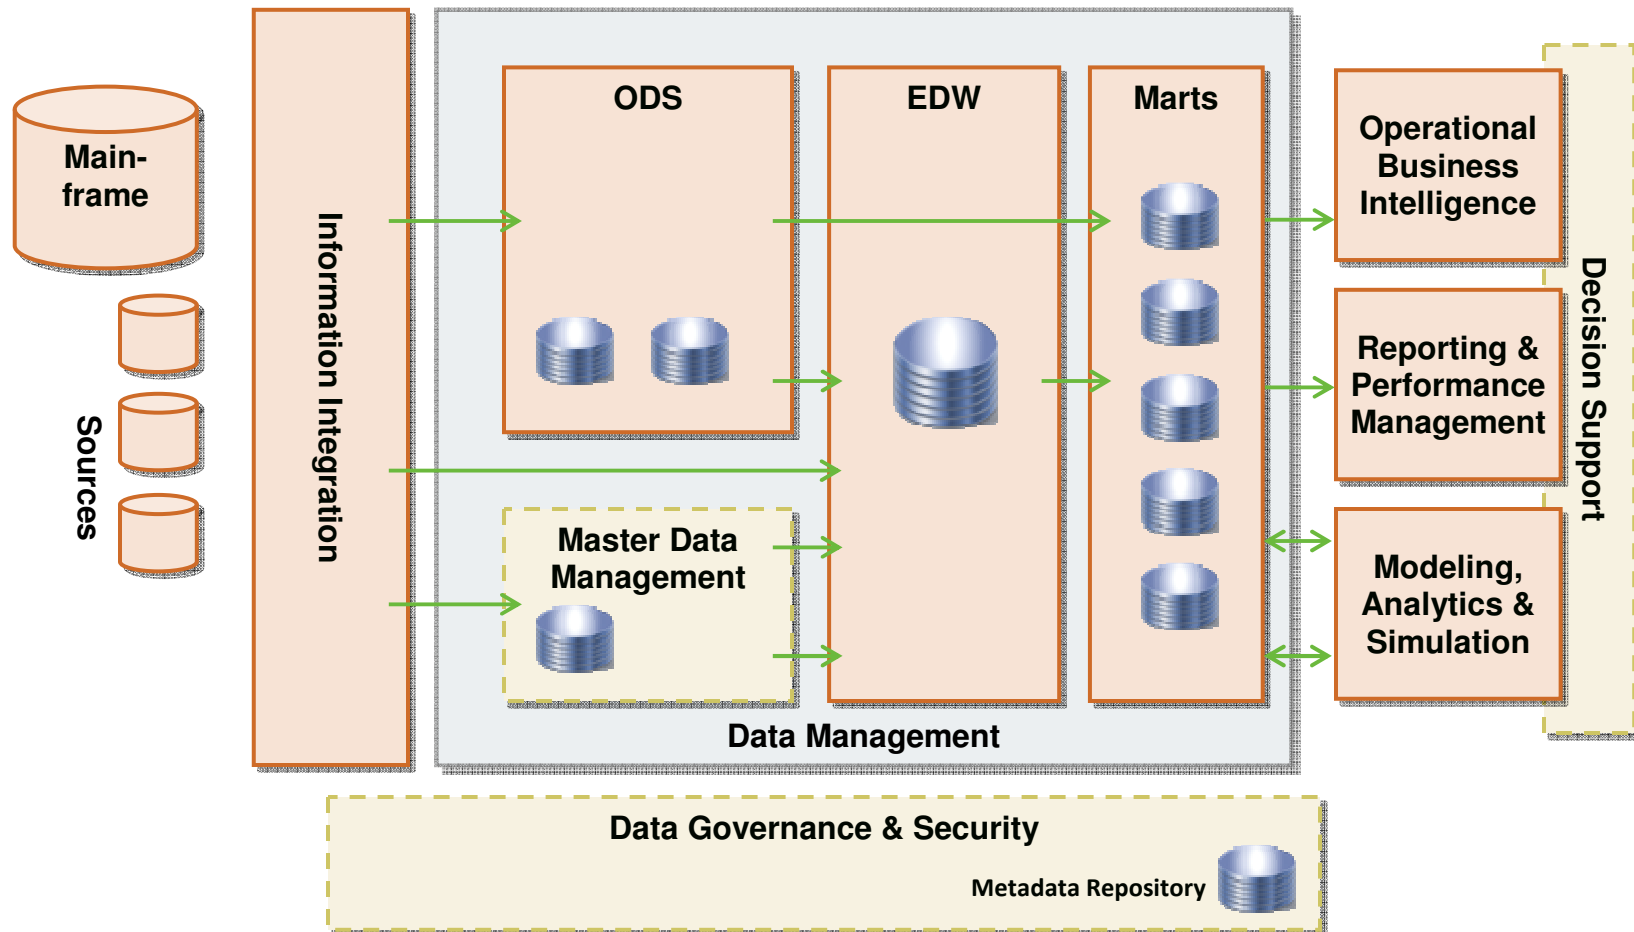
Main-frame

Sources

Information Integration

ODS

EDW

Marts

Master Data Management

Data Management

Operational Business Intelligence

Reporting & Performance Management

Modeling, Analytics & Simulation

Decision Support

Data Governance & Security

Metadata Repository